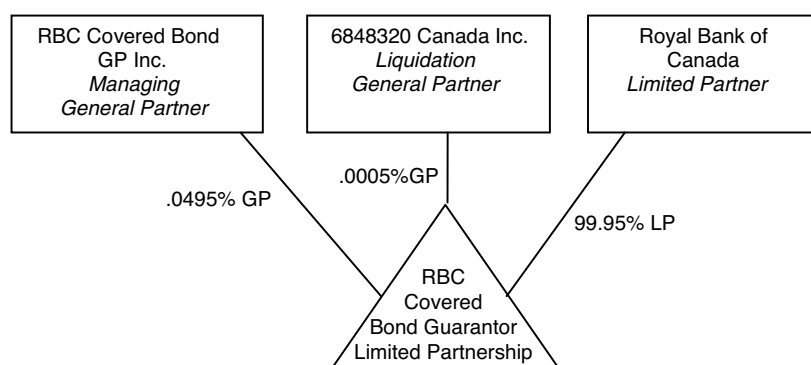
RBC Covered Bond GP Inc.
*Managing General Partner*

6848320 Canada Inc.
*Liquidation General Partner*

Royal Bank of Canada
*Limited Partner*

.0495% GP

.0005%GP

99.95% LP

RBC Covered Bond Guarantor Limited Partnership